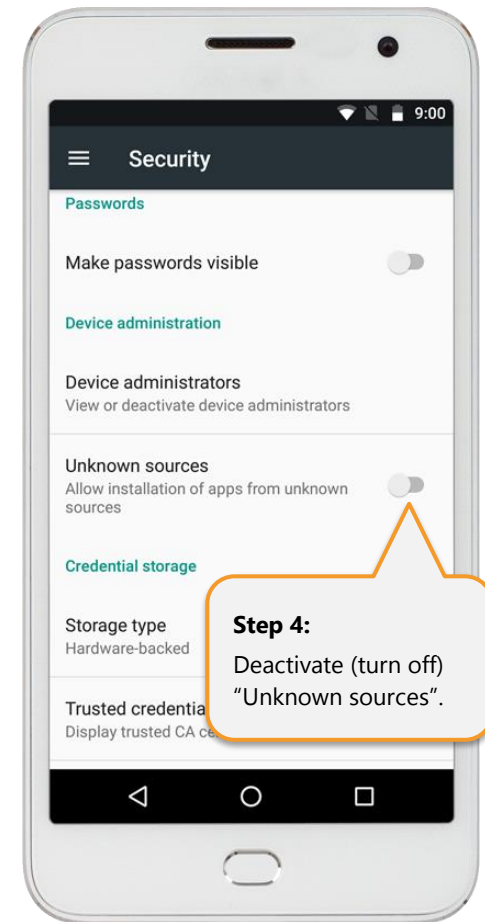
9:00

Security

Passwords

Make passwords visible

Device administration

Device administrators
View or deactivate device administrators

Unknown sources
Allow installation of apps from unknown sources

Credential storage

Storage type
Hardware-backed

Trusted credentia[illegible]
Display trusted CA ce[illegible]

**Step 4:**
Deactivate (turn off) “Unknown sources”.